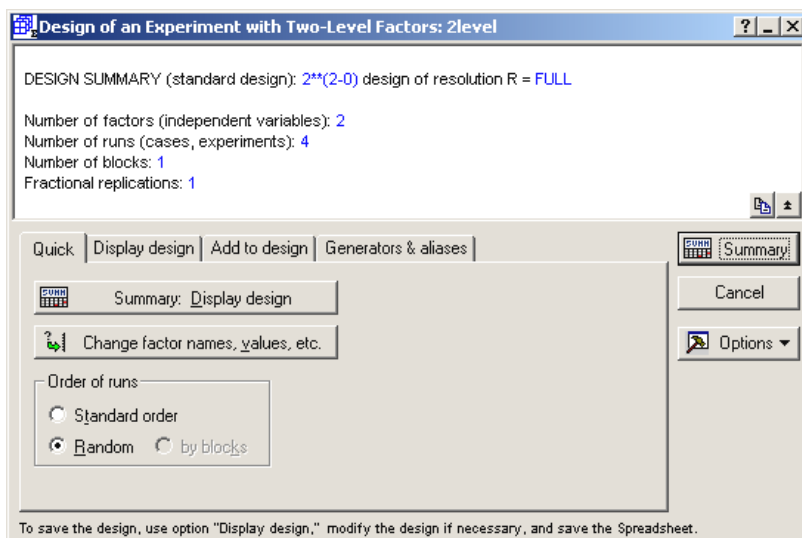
Design of an Experiment with Two-Level Factors: 2level

?

DESIGN SUMMARY (standard design): 2**(2-0) design of resolution R = FULL

Number of factors (independent variables): 2
Number of runs (cases, experiments): 4
Number of blocks: 1
Fractional replications: 1

Quick | Display design | Add to design | Generators & aliases

Summary: Display design

Change factor names, values, etc.

Order of runs
Standard order
Random
by blocks

Summary

Cancel

Options ▾

To save the design, use option "Display design," modify the design if necessary, and save the Spreadsheet.